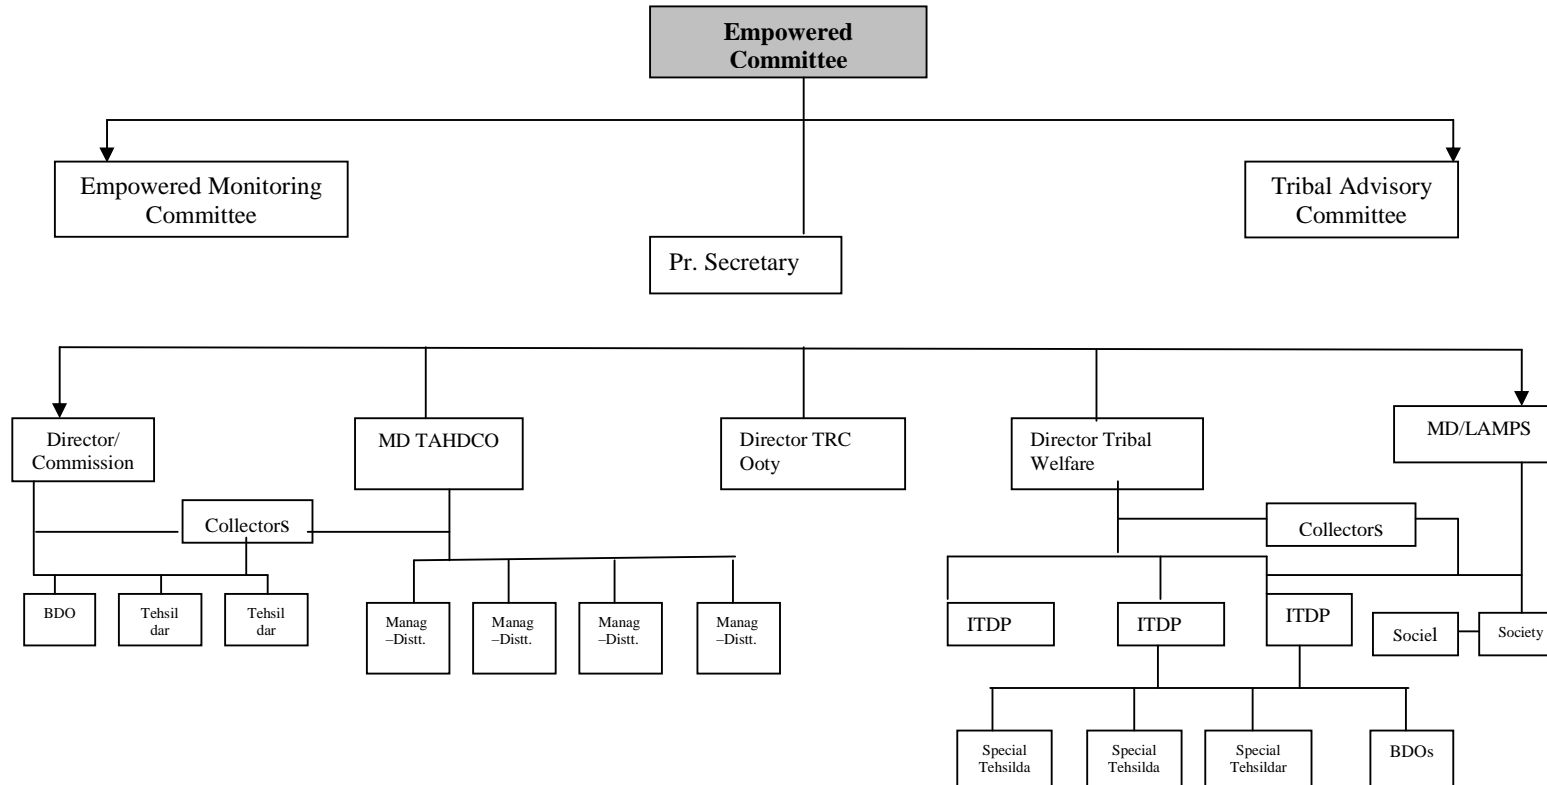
Empowered Committee

Empowered Monitoring Committee

Tribal Advisory Committee

Pr. Secretary

Director/ Commission

MD TAHDCO

Director TRC Ooty

Director Tribal Welfare

MD/LAMPS

Collectors

Collectors

BDO

Tehsil dar

Tehsil dar

Manag –Distt.

Manag –Distt.

Manag –Distt.

Manag –Distt.

ITDP

ITDP

ITDP

Sociel

Society

Special Tehsilda

Special Tehsilda

Special Tehsildar

BDOs